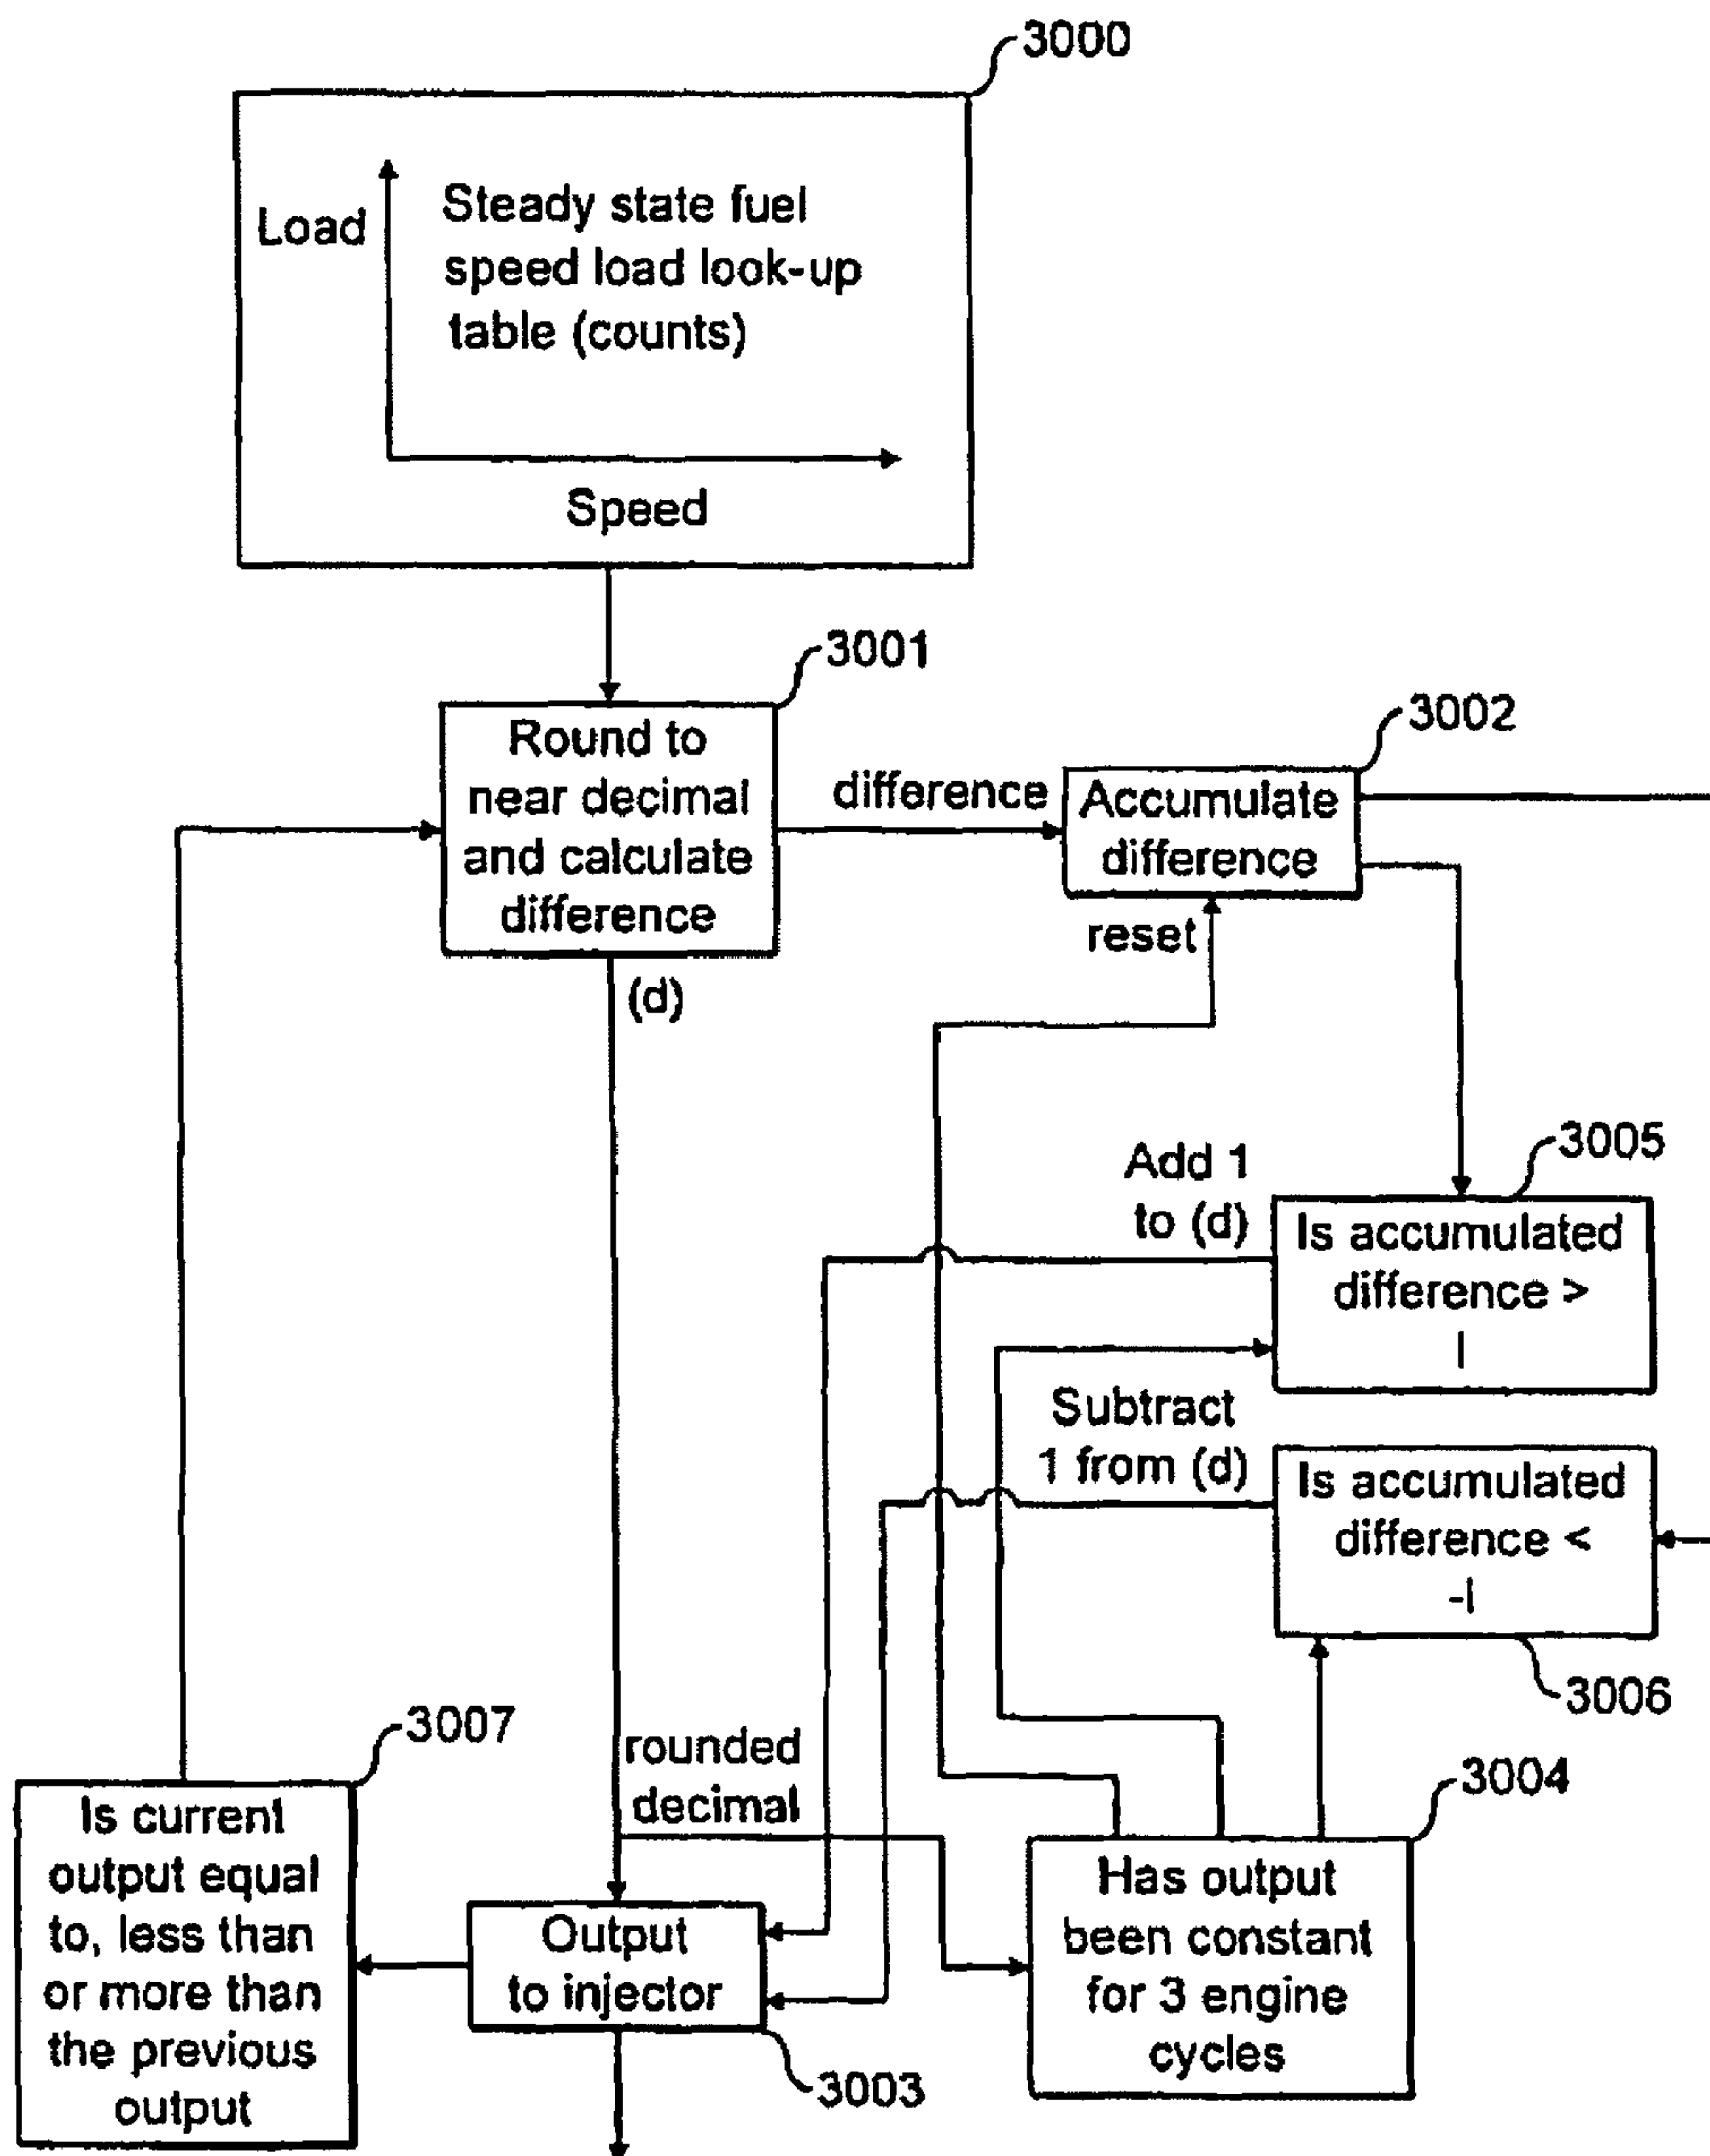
3000

Load

Steady state fuel speed load look-up table (counts)

Speed

3001

Round to near decimal and calculate difference

difference

3002

Accumulate difference

reset

(d)

Add 1 to (d)

3005

Is accumulated difference > I

Subtract 1 from (d)

Is accumulated difference < -I

3006

3007

rounded decimal

3004

Is current output equal to, less than or more than the previous output

Output to injector

3003

Has output been constant for 3 engine cycles